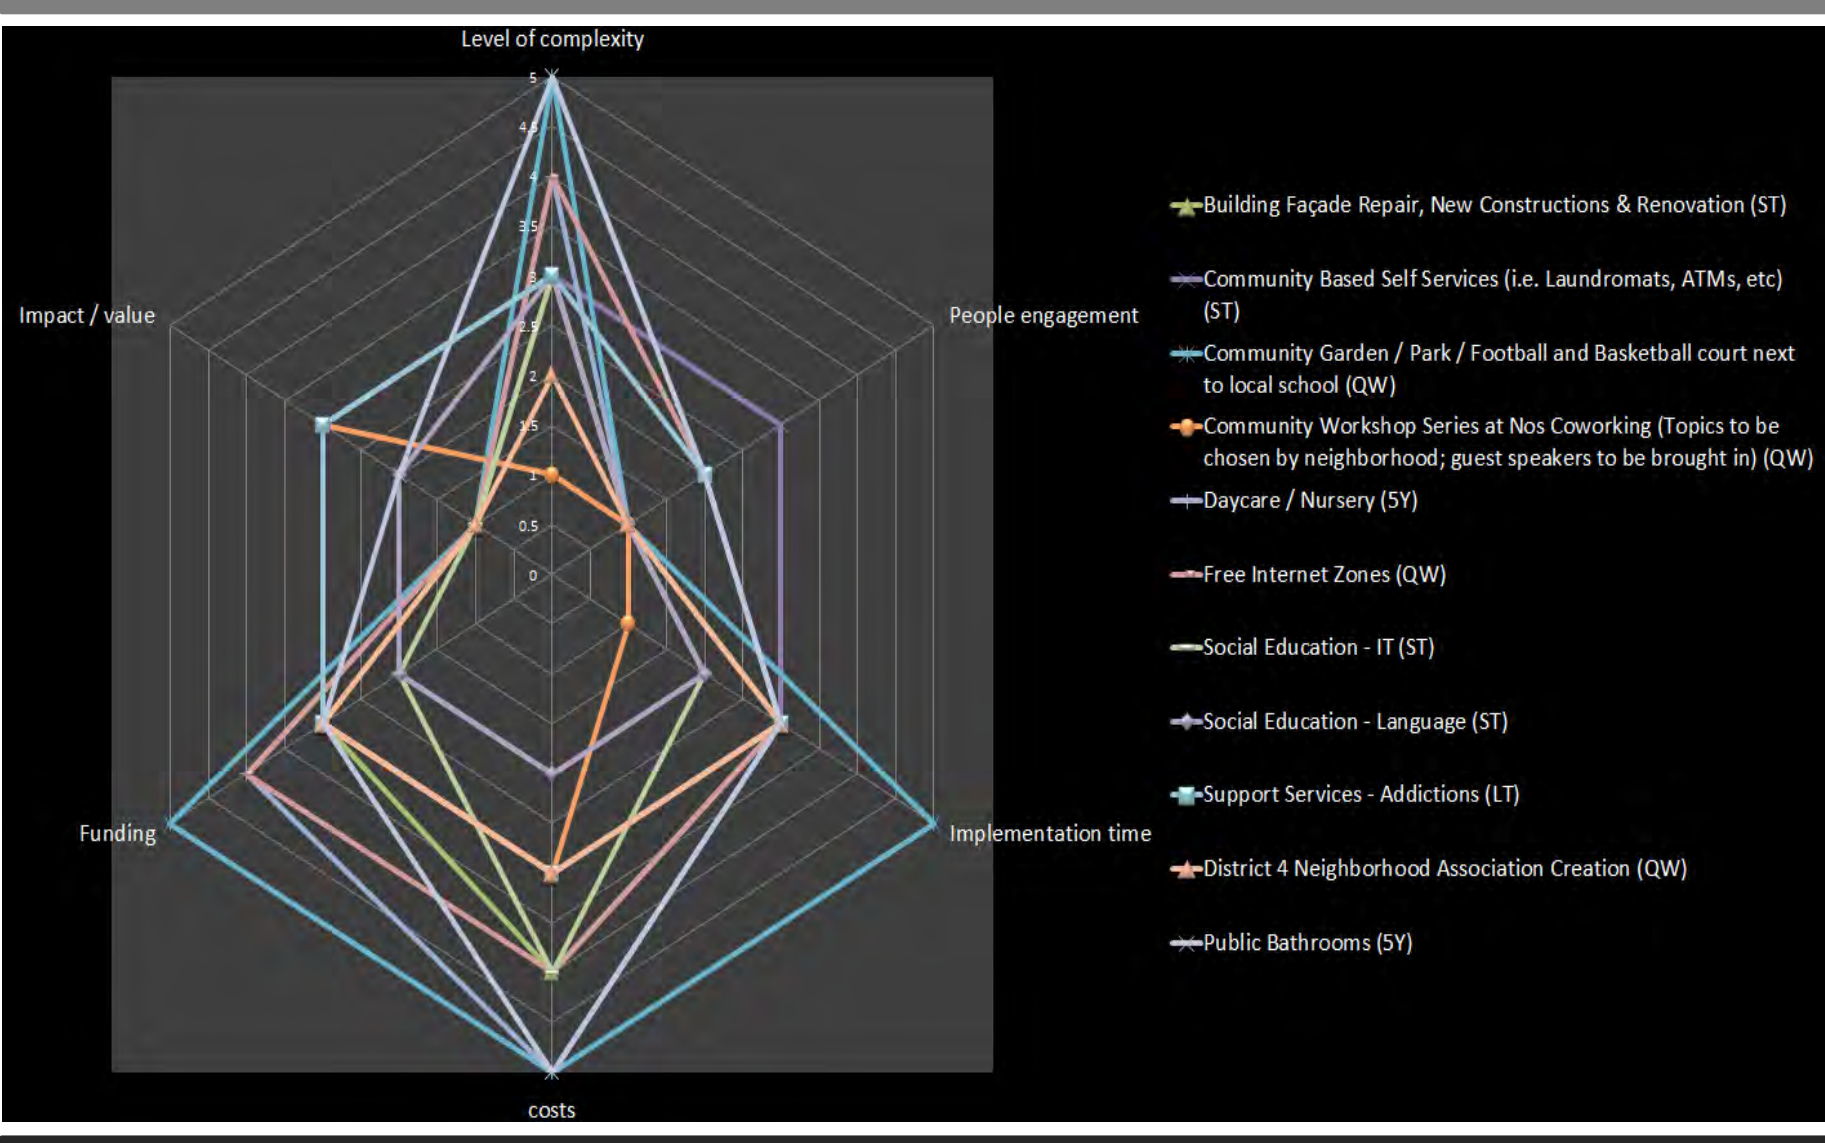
Level of complexity

5
4.5
4
3.5
3
2.5
2
1.5
1
0.5
0

People engagement

Implementation time

costs

Funding

Impact / value

Building Façade Repair, New Constructions & Renovation (ST)

Community Based Self Services (i.e. Laundromats, ATMs, etc) (ST)

Community Garden / Park / Football and Basketball court next to local school (QW)

Community Workshop Series at Nos Coworking (Topics to be chosen by neighborhood; guest speakers to be brought in) (QW)

Daycare / Nursery (5Y)

Free Internet Zones (QW)

Social Education - IT (ST)

Social Education - Language (ST)

Support Services - Addictions (LT)

District 4 Neighborhood Association Creation (QW)

Public Bathrooms (5Y)